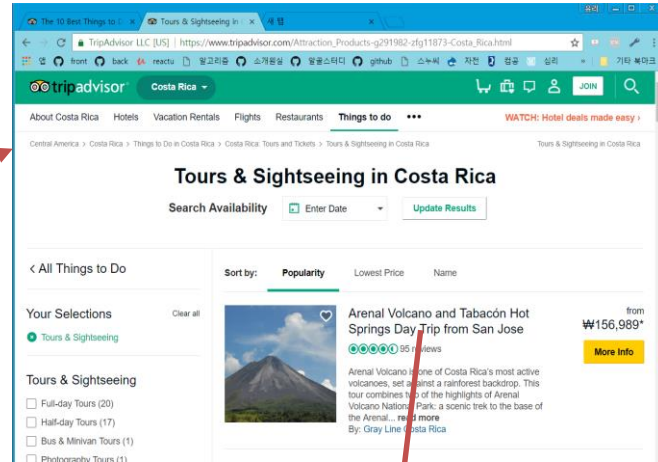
The 10 Best Things to | Tours & Sightseeing in | 새 탭

유리

TripAdvisor LLC [US] | https://www.tripadvisor.com/Attraction_Products-g291982-zfg11873-Costa_Rica.html

앱 front back reactu 알고리즘 소개원칙 알쓸스터디 github 스누써 자전 캠퍼 심리 기타 북마크

tripadvisor Costa Rica JOIN

About Costa Rica Hotels Vacation Rentals Flights Restaurants Things to do ••• WATCH: Hotel deals made easy ›

Central America > Costa Rica > Things to Do in Costa Rica > Costa Rica Tours and Tickets > Tours & Sightseeing in Costa Rica

Tours & Sightseeing in Costa Rica

Tours & Sightseeing in Costa Rica

Search Availability Enter Date Update Results

< All Things to Do

Your Selections Clear all

Tours & Sightseeing

Tours & Sightseeing

Full-day Tours (20)

Half-day Tours (17)

Bus & Minivan Tours (1)

Photography Tours (1)

Sort by: Popularity Lowest Price Name

Arenal Volcano and Tabacón Hot Springs Day Trip from San Jose

95 reviews

Arenal Volcano is one of Costa Rica's most active volcanoes, set against a rainforest backdrop. This tour combines two of the highlights of Arenal Volcano National Park: a scenic trek to the base of the Arenal... read more

By: Gray Line Costa Rica

from ₩156,989*

More Info